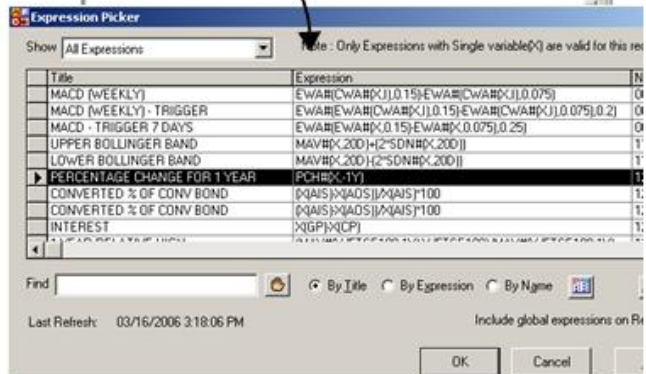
Expression Picker

Show All Expressions

Note : Only Expressions with Single variable(X) are valid for this re

| Title | Expression | N |
|---|---|---|
| MACD (WEEKLY) | EWA#(CWA#(X,J),0.15)-EWA#(CWA#(X,J),0.075) | 0 |
| MACD (WEEKLY) - TRIGGER | EWA#(EWA#(CWA#(X,J),0.15)-EWA#(CWA#(X,J),0.075),0.2) | 0 |
| MACD - TRIGGER 7 DAYS | EWA#(EWA#(X,0.15)-EWA#(X,0.075),0.25) | 0 |
| UPPER BOLLINGER BAND | MAV#(X,20D)+(2*SDN#(X,20D)) | 1 |
| LOWER BOLLINGER BAND | MAV#(X,20D)-(2*SDN#(X,20D)) | 1 |
| PERCENTAGE CHANGE FOR 1 YEAR | PCH#(X,-1Y) | 1 |
| CONVERTED % OF CONV BOND | (X(AIS)-X(AOS))/X(AIS)*100 | 1 |
| CONVERTED % OF CONV BOND | (X(AIS)-X(AOS))/X(AIS)*100 | 1 |
| INTEREST | X(GP)-X(CP) | 1 |
| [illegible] | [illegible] | |

Find

By Title  By Expression  By Name

Last Refresh: 03/16/2006 3:18:06 PM

Include global expressions on Re

OK  Cancel